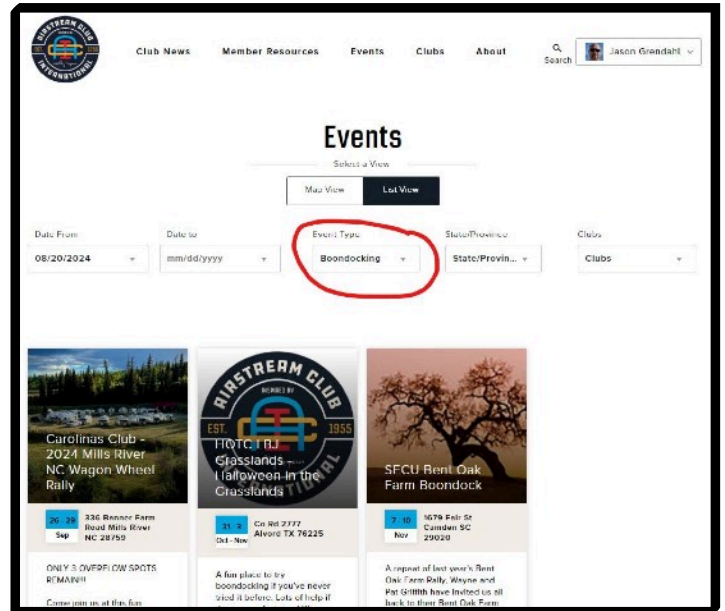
AIRSTREAM CLUB INTERNATIONAL EST. 1955

Club News Member Resources Events Clubs About

Search

Jason Grendahl

Events

Select a View

Map View List View

Date From
08/20/2024

Date to
mm/dd/yyyy

Event Type
Boondocking

State/Province
State/Provin...

Clubs
Clubs

Carolinas Club - 2024 Mills River NC Wagon Wheel Rally

26 - 29 Sep

336 Banner Farm Road Mills River NC 28759

ONLY 3 OVERFLOW SPOTS REMAIN!!!

Come join us at this fun

AIRSTREAM CLUB EST. 1955

HOTC TBJ Grasslands - Halloween in the Grasslands

31 - 3 Oct - Nov

Co Rd 2777 Alvord TX 76225

A fun place to try boondocking if you've never tried it before. Lots of help if

SFCU Bent Oak Farm Boondock

7 - 10 Nov

1679 Fair St Camden SC 29020

A repeat of last year's Bent Oak Farm Rally, Wayne and Pat Griffith have invited us all back to their Bent Oak Farm